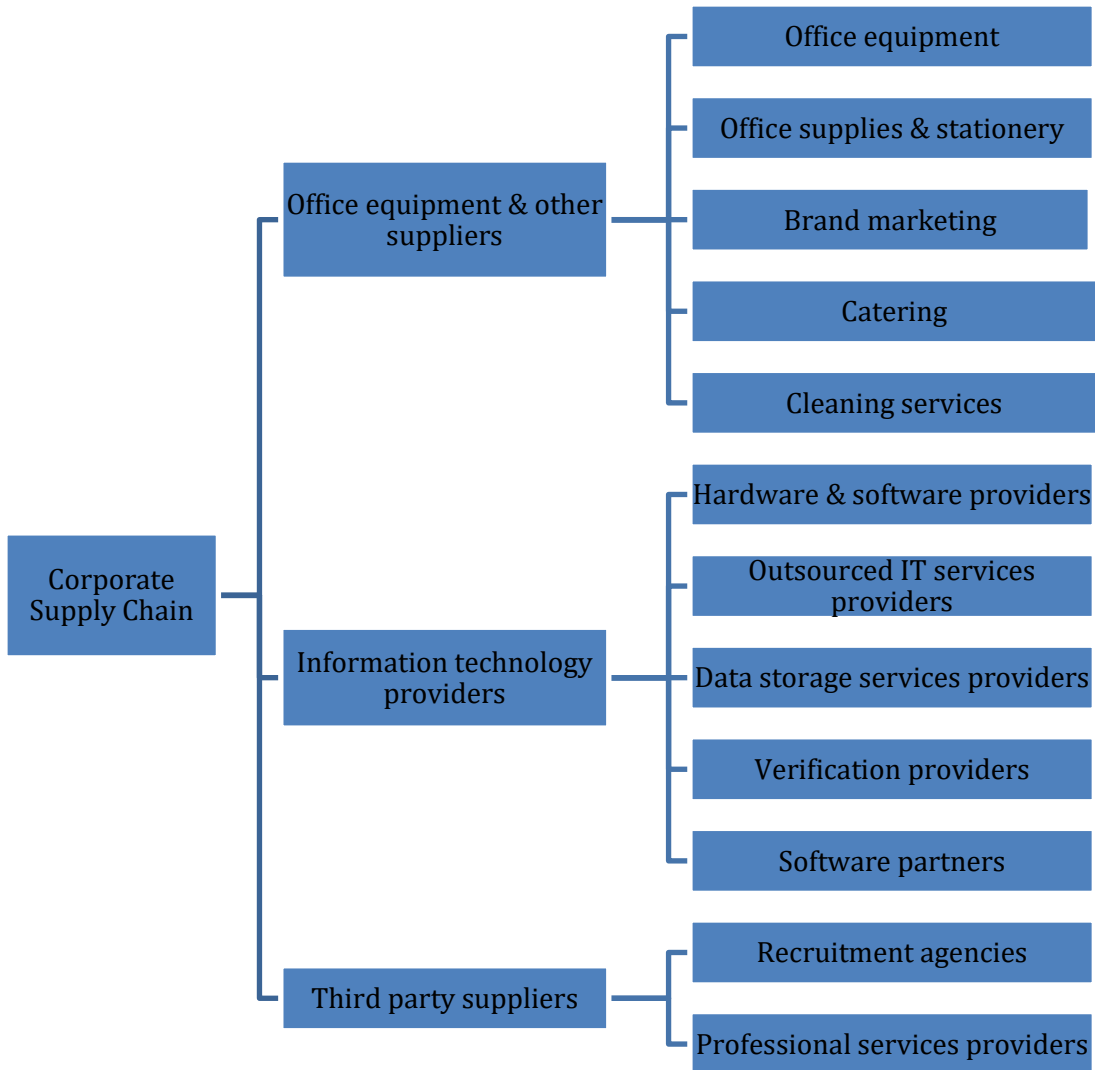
Corporate Supply Chain

Office equipment & other suppliers

Office equipment

Office supplies & stationery

Brand marketing

Catering

Cleaning services

Information technology providers

Hardware & software providers

Outsourced IT services providers

Data storage services providers

Verification providers

Software partners

Third party suppliers

Recruitment agencies

Professional services providers